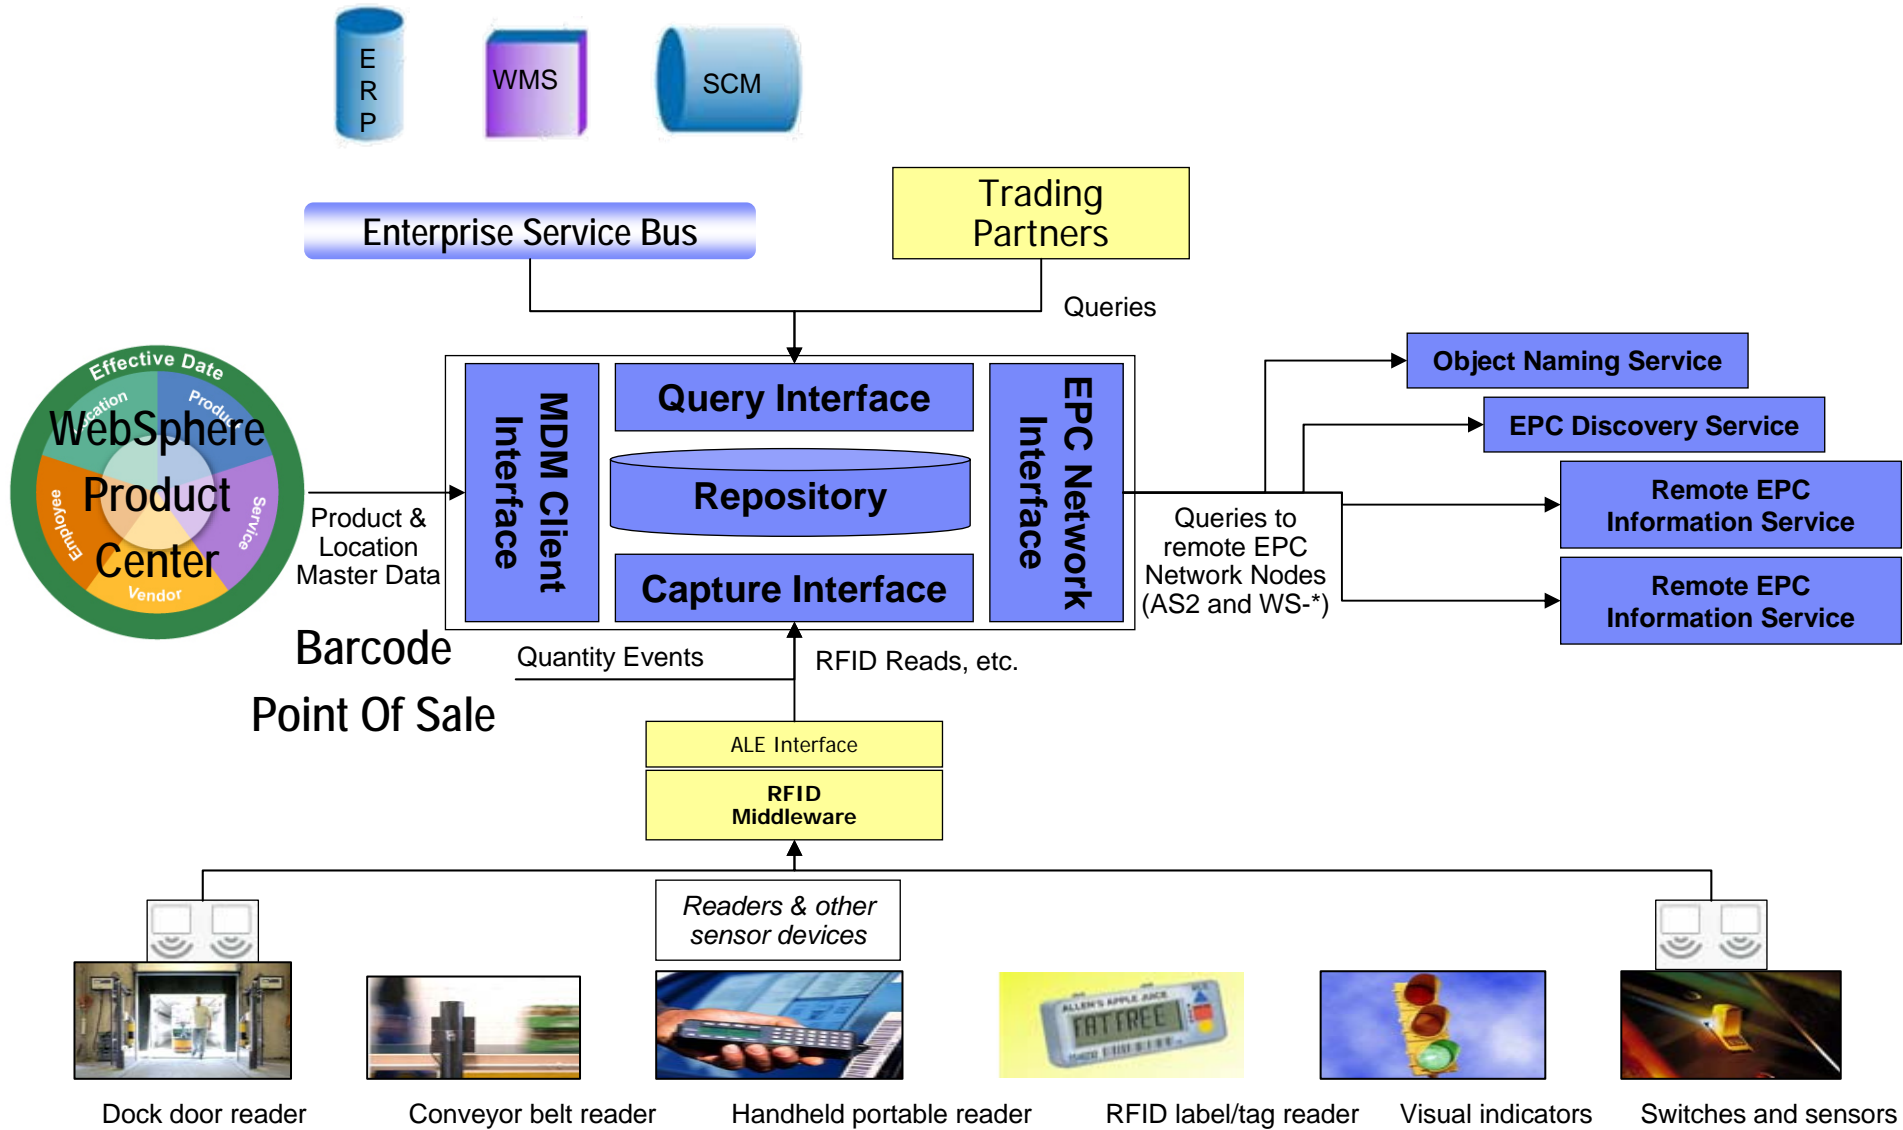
E R P

WMS

SCM

Enterprise Service Bus

Trading Partners

Queries

Effective Date

Location

Product

Service

Vendor

Employee

WebSphere Product Center

Product & Location Master Data

MDM Client Interface

Query Interface

Repository

Capture Interface

EPC Network Interface

Object Naming Service

EPC Discovery Service

Remote EPC Information Service

Remote EPC Information Service

Queries to remote EPC Network Nodes (AS2 and WS-*)

Barcode

Point Of Sale

Quantity Events

RFID Reads, etc.

ALE Interface

RFID Middleware

Readers & other sensor devices

ALLEN'S APPLE JUICE

FAT FREE

Dock door reader

Conveyor belt reader

Handheld portable reader

RFID label/tag reader

Visual indicators

Switches and sensors